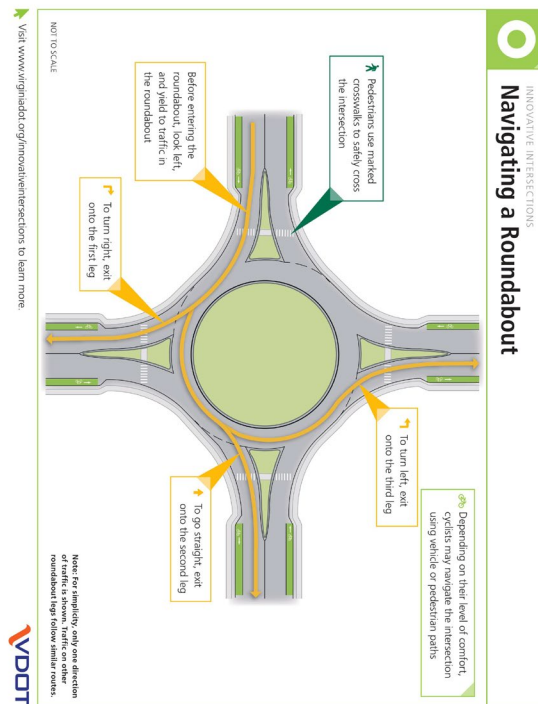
INNOVATIVE INTERSECTIONS

Navigating a Roundabout

Pedestrians use marked crosswalks to safely cross the intersection

Depending on their level of comfort, cyclists may navigate the intersection using vehicle or pedestrian paths

Before entering the roundabout, look left, and yield to traffic in the roundabout

To turn right, exit onto the first leg

To turn left, exit onto the third leg

To go straight, exit onto the second leg

Note: For simplicity, only one direction of traffic is shown. Traffic on other roundabout legs follow similar routes.

NOT TO SCALE

Visit www.virginiadot.org/innovativeintersections to learn more.

VDOT